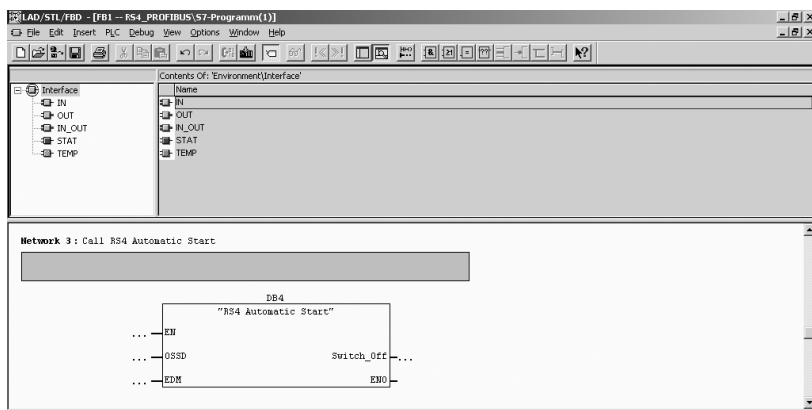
LAD/STL/FBD - [FB1 -- RS4_PROFIBUS\S7-Programm(1)]

File Edit Insert PLC Debug View Options Window Help

Interface
IN
OUT
IN_OUT
STAT
TEMP

Contents Of: 'Environment\Interface'

| Name |
|---|
| IN |
| OUT |
| IN_OUT |
| STAT |
| TEMP |

Network 3: Call RS4 Automatic Start

DB4
"RS4 Automatic Start"

... EN
... OSSD
... EDM
Switch_Off ...
ENO